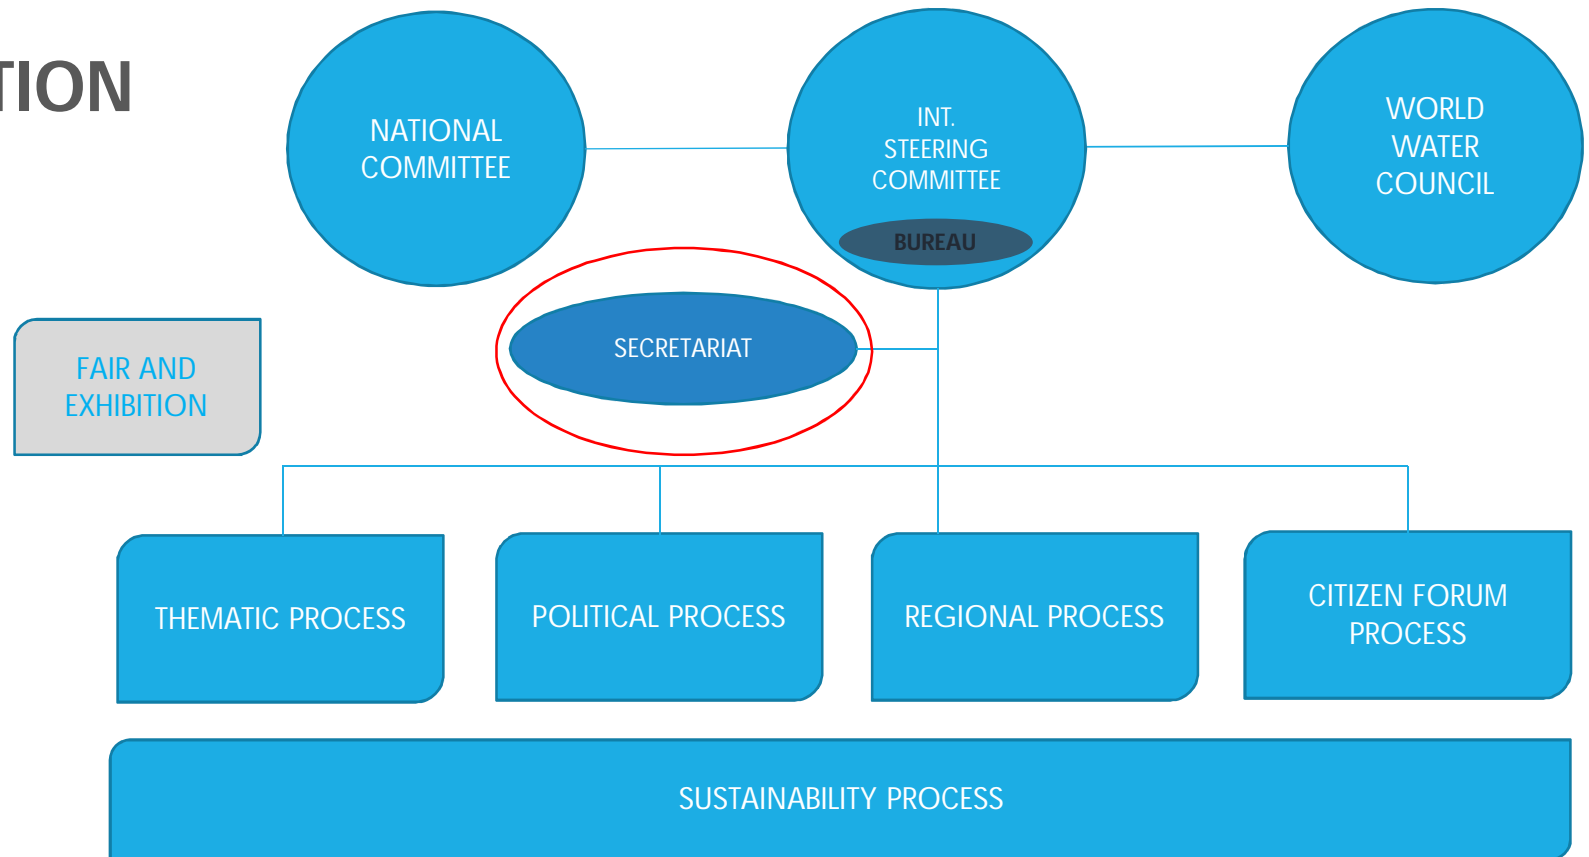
TION

NATIONAL COMMITTEE

INT. STEERING COMMITTEE

BUREAU

WORLD WATER COUNCIL

FAIR AND EXHIBITION

SECRETARIAT

THEMATIC PROCESS

POLITICAL PROCESS

REGIONAL PROCESS

CITIZEN FORUM PROCESS

SUSTAINABILITY PROCESS